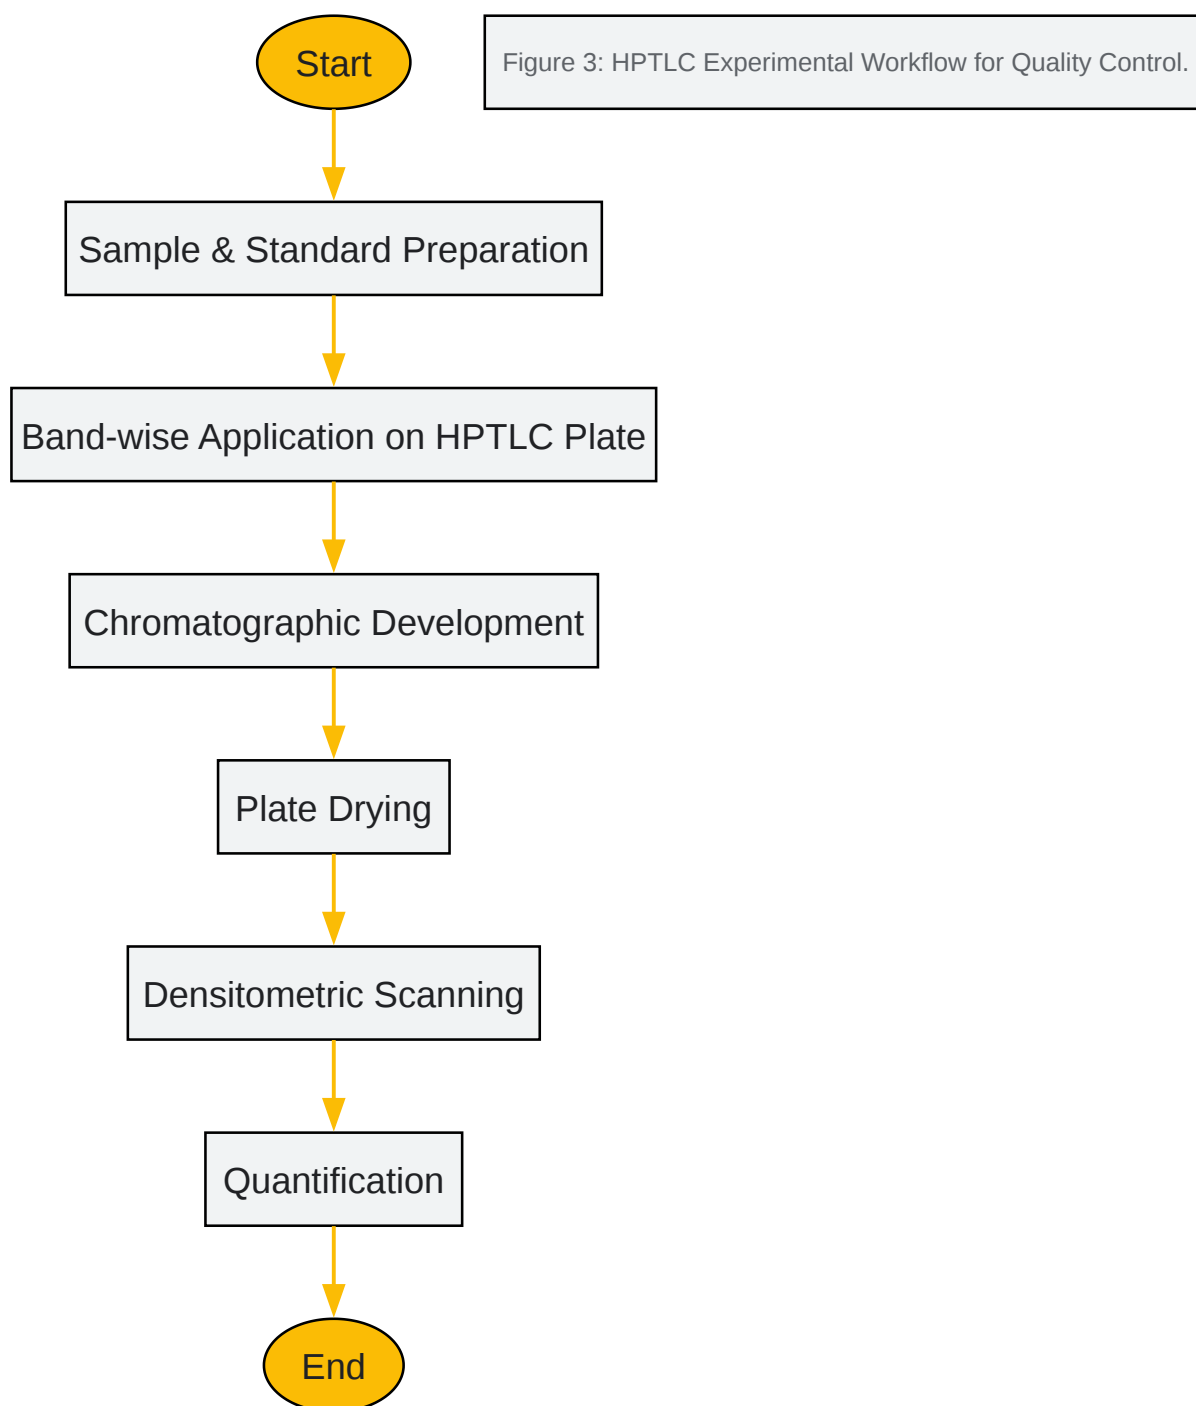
Start

Figure 3: HPTLC Experimental Workflow for Quality Control.

Sample & Standard Preparation

Band-wise Application on HPTLC Plate

Chromatographic Development

Plate Drying

Densitometric Scanning

Quantification

End